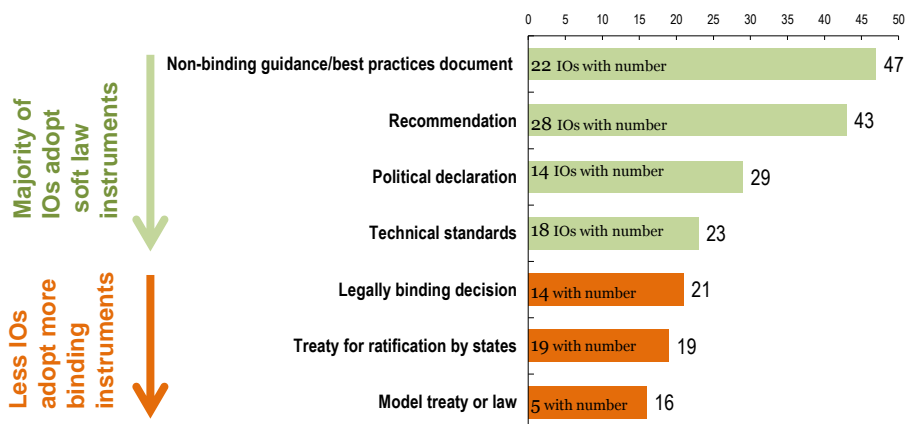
Majority of IOs adopt soft law instruments

Less IOs adopt more binding instruments

0 5 10 15 20 25 30 35 40 45 50

Non-binding guidance/best practices document | 22 IOs with number | 47

Recommendation | 28 IOs with number | 43

Political declaration | 14 IOs with number | 29

Technical standards | 18 IOs with number | 23

Legally binding decision | 14 with number | 21

Treaty for ratification by states | 19 with number | 19

Model treaty or law | 5 with number | 16